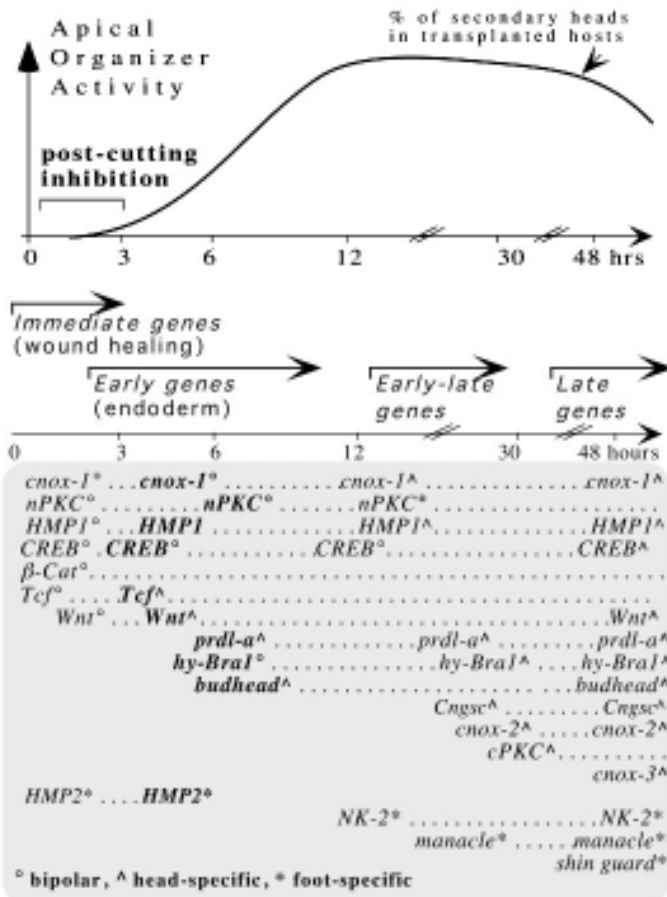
Apical Organizer Activity

% of secondary heads in transplanted hosts

post-cutting inhibition

0 3 6 12 30 48 hrs

Immediate genes (wound healing)

Early genes (endoderm)

Early-late genes

Late genes

0 3 6 12 30 48 hours

cnox-1° . . . **cnox-1°** . . . . . . . . . . cnox-1^ . . . . . . . . . . . . . . cnox-1^
nPKC° . . . . . . . . **nPKC°** . . . . . . . . . nPKC* . . . . . . . . . . . . . . . . . .
HMP1° . . . **HMP1** . . . . . . . . . . . . . HMP1^ . . . . . . . . . . . . . . HMP1^
CREB° . **CREB°** . . . . . . . . . . . . CREB° . . . . . . . . . . . . . . . CREB^
β-Cat° . . . . . . . . . . . . . . . . . . . . . . . . . . . . . . . . . . . . . . . . . . .
Tcf° . . . . **Tcf^** . . . . . . . . . . . . . . . . . . . . . . . . . . . . . . . . . . .
Wnt° . . . **Wnt^** . . . . . . . . . . . . . . . . . . . . . . . . . . . . . Wnt^
**prdl-a^** . . . . . . . . . . . . . . prdl-a^ . . . . . . . . . prdl-a^
**hy-Bra1°** . . . . . . . . . . . . . . hy-Bra1^ . . . . hy-Bra1^
**budhead^** . . . . . . . . . . . . . . . . . . . . . . . budhead^
Cngsc^ . . . . . . . . . Cngsc^
cnox-2^ . . . . . cnox-2^
cPKC^ . . . . . . . . . .
cnox-3^
HMP2* . . . . **HMP2***
NK-2* . . . . . . . . . . . . . . . . . . NK-2*
manacle* . . . . . manacle*
shin guard*

° bipolar, ^ head-specific, * foot-specific